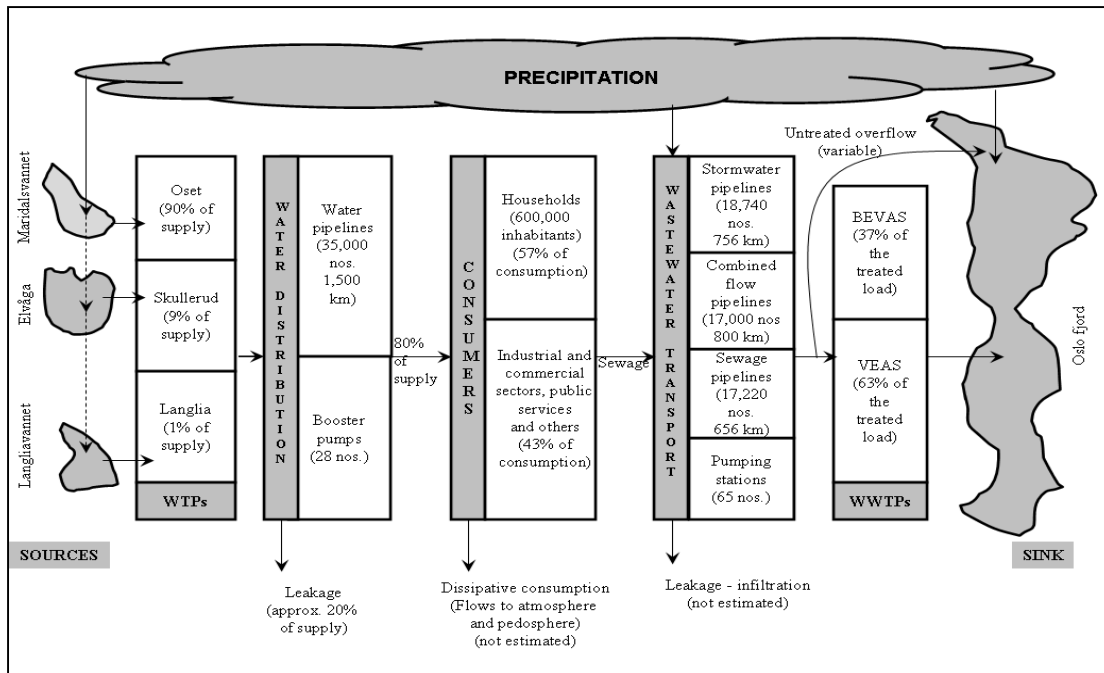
PRECIPITATION

Untreated overflow (variable)

Maridalsvannet

Elvåga

Langliavannet

Oset (90% of supply)

Skullerud (9% of supply)

Langlia (1% of supply)

WTPs

WATER DISTRIBUTION

Water pipelines (35,000 nos. 1,500 km)

Booster pumps (28 nos.)

80% of supply

CONSUMERS

Households (600,000 inhabitants) (57% of consumption)

Industrial and commercial sectors, public services and others (43% of consumption)

Sewage

WASTEWATER TRANSPORT

Stormwater pipelines (18,740 nos. 756 km)

Combined flow pipelines (17,000 nos 800 km)

Sewage pipelines (17,220 nos. 656 km)

Pumping stations (65 nos.)

BEVAS (37% of the treated load)

VEAS (63% of the treated load)

WWTPs

Oslo fjord

SOURCES

SINK

Leakage (approx. 20% of supply)

Dissipative consumption (Flows to atmosphere and pedosphere) (not estimated)

Leakage - infiltration (not estimated)